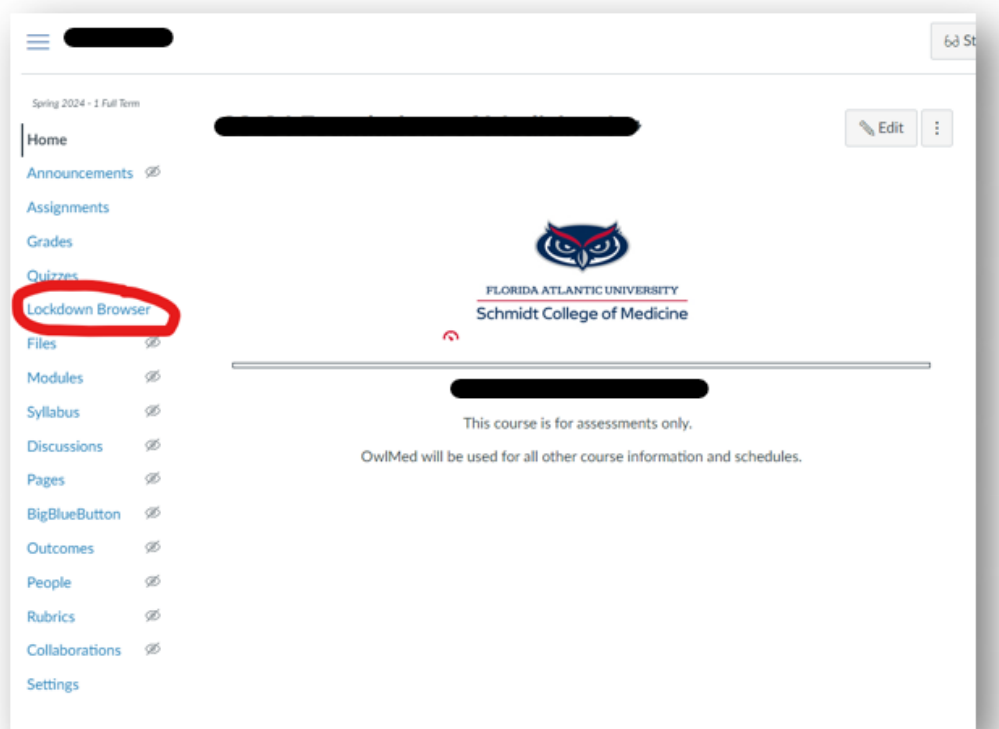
St

Spring 2024 - 1 Full Term

Home
Announcements
Assignments
Grades
Quizzes
Lockdown Browser
Files
Modules
Syllabus
Discussions
Pages
BigBlueButton
Outcomes
People
Rubrics
Collaborations
Settings

Edit

FLORIDA ATLANTIC UNIVERSITY
Schmidt College of Medicine

This course is for assessments only.

OwlMed will be used for all other course information and schedules.